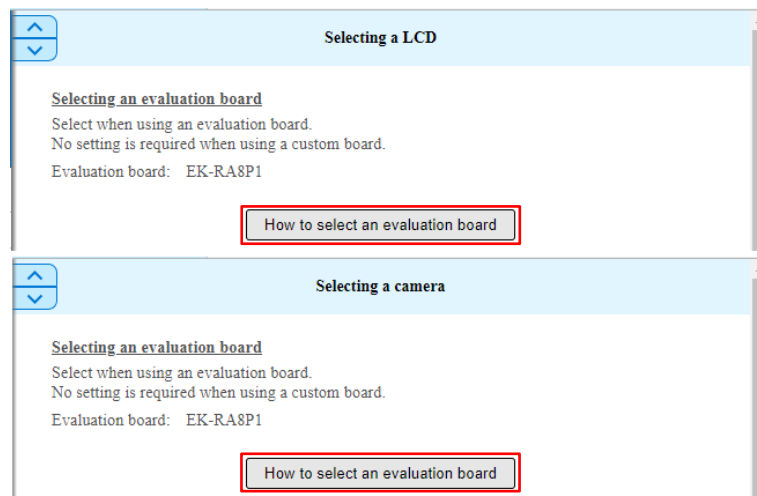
Selecting a LCD

Selecting an evaluation board

Select when using an evaluation board.
No setting is required when using a custom board.

Evaluation board: EK-RA8P1

How to select an evaluation board

Selecting a camera

Selecting an evaluation board

Select when using an evaluation board.
No setting is required when using a custom board.

Evaluation board: EK-RA8P1

How to select an evaluation board